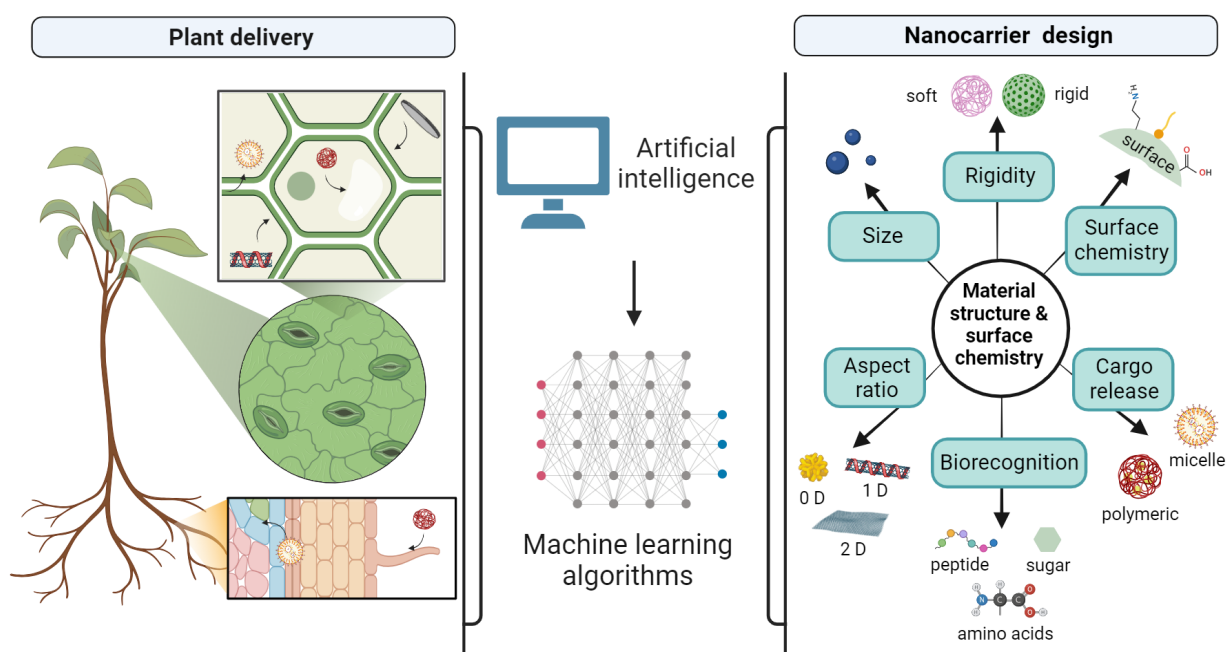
Plant delivery

Artificial intelligence

Machine learning algorithms

Nanocarrier design

soft

rigid

surface

OH

O

Rigidity

Size

Surface chemistry

Material structure & surface chemistry

Aspect ratio

Cargo release

Biorecognition

0 D

1 D

2 D

micelle

polymeric

peptide

sugar

N

C

C

O

O

amino acids